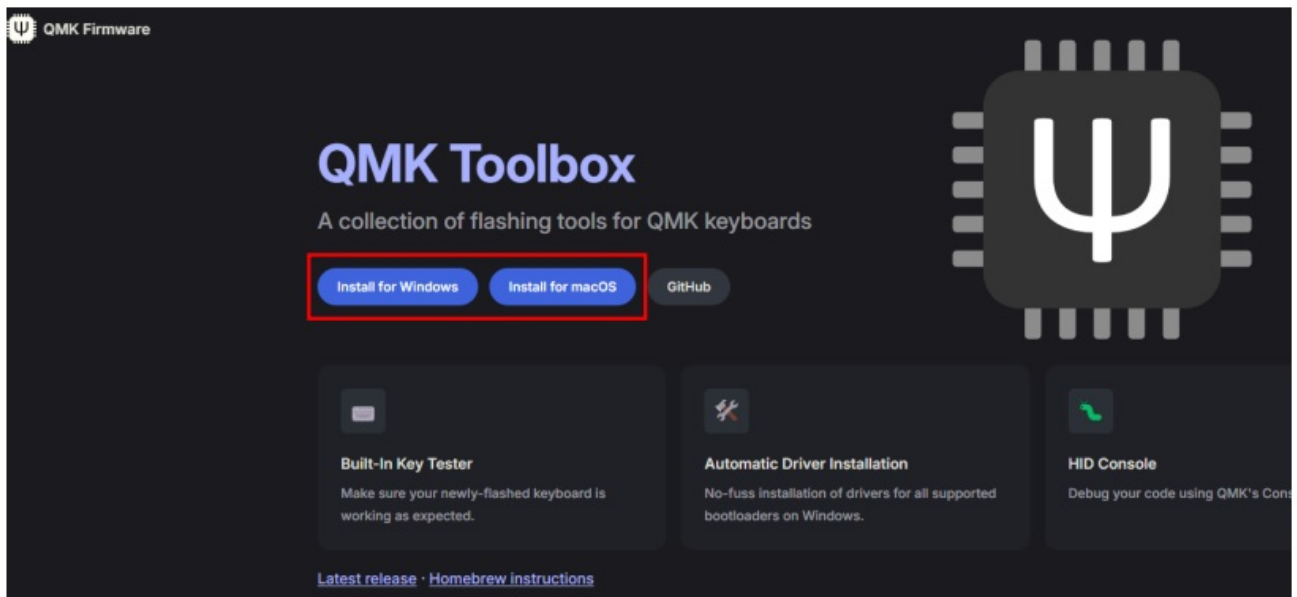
QMK Firmware

QMK Toolbox

A collection of flashing tools for QMK keyboards

Install for Windows Install for macOS GitHub

Built-In Key Tester
Make sure your newly-flashed keyboard is working as expected.

Automatic Driver Installation
No-fuss installation of drivers for all supported bootloaders on Windows.

HID Console
Debug your code using QMK's Cons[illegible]

Latest release · Homebrew instructions